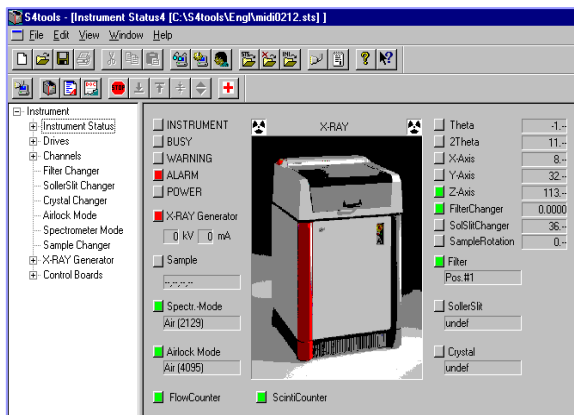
S4tools - [Instrument Status4 [C:\S4tools\Engl\midi0212.sts] ]

File Edit View Window Help

Instrument
Instrument Status
Drives
Channels
Filter Changer
SollerSlit Changer
Crystal Changer
Airlock Mode
Spectrometer Mode
Sample Changer
X-RAY Generator
Control Boards

INSTRUMENT
BUSY
WARNING
ALARM
POWER

X-RAY

X-RAY Generator
0 kV 0 mA

Sample
--.--.--

Spectr.-Mode
Air (2129)

Airlock Mode
Air (4095)

FlowCounter
ScintiCounter

| | |
|---|---|
| Theta | -1.-- |
| 2Theta | 11.-- |
| X-Axis | 8.-- |
| Y-Axis | 32.-- |
| Z-Axis | 113.-- |
| FilterChanger | 0.0000 |
| SolSlitChanger | 36.-- |
| SampleRotation | 0.-- |

Filter
Pos.#1

SollerSlit
undef

Crystal
undef